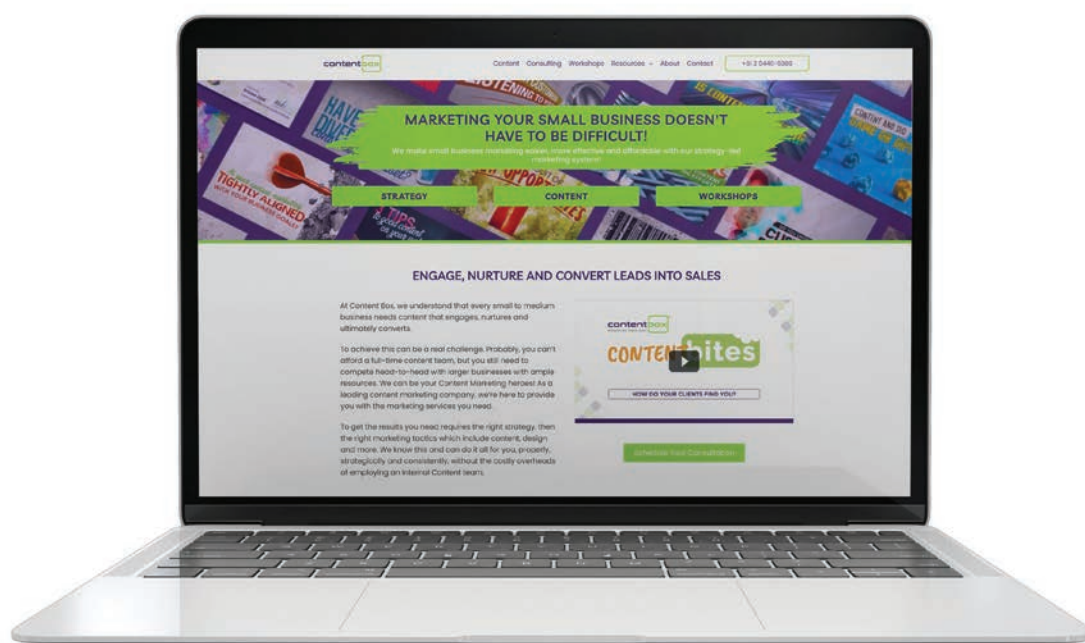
contentbox

Content Consulting Workshops Resources About Contact +61 2 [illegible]

HAVE DIFF

TIGHTLY ALIGNED WITH YOUR BUSINESS GOALS

TIPS

MARKETING YOUR SMALL BUSINESS DOESN'T HAVE TO BE DIFFICULT!

We make small business marketing easier, more effective and affordable with our strategy-led marketing system!

STRATEGY

CONTENT

WORKSHOPS

ENGAGE, NURTURE AND CONVERT LEADS INTO SALES

At Content Box, we understand that every small to medium business needs content that engages, nurtures and ultimately converts.

To achieve this can be a real challenge. Probably, you can't afford a full-time content team, but you still need to compete head-to-head with larger businesses with ample resources. We can be your Content Marketing heroes! As a leading content marketing company, we're here to provide you with the marketing services you need.

To get the results you need requires the right strategy, then the right marketing tactics which include content, design and more. We know this and can do it all for you, properly, strategically and consistently, without the costly overheads of employing an internal Content team.

contentbox

CONTENTbites

HOW DO YOUR CLIENTS FIND YOU?

Schedule Your Consultation